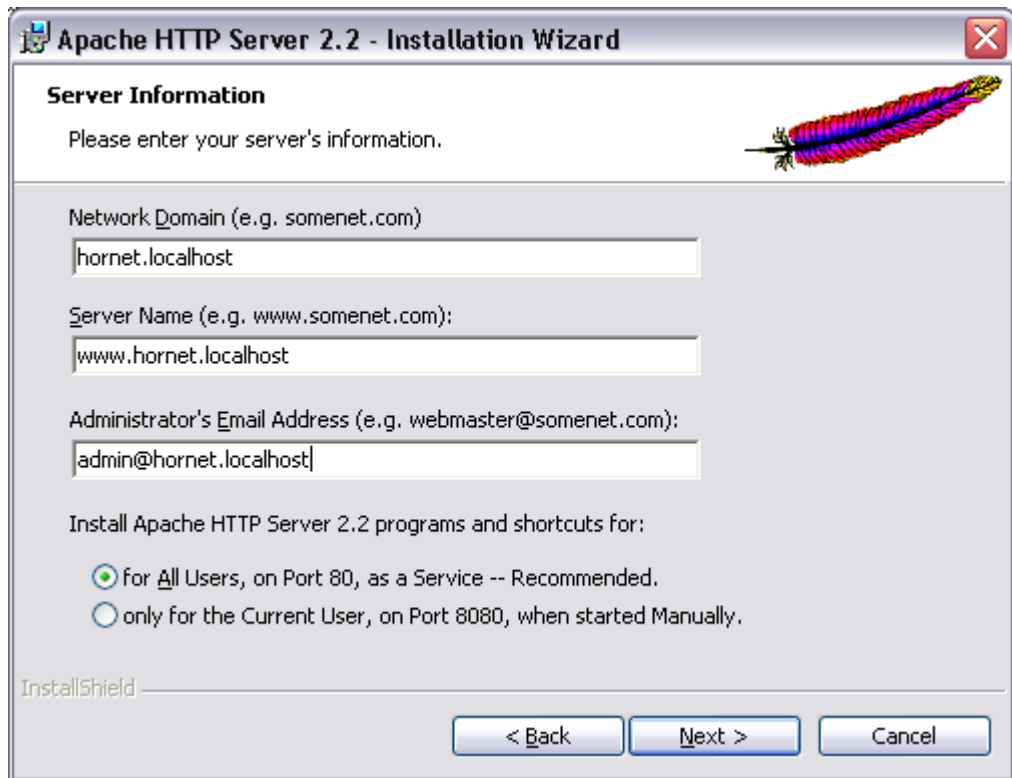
Apache HTTP Server 2.2 - Installation Wizard

Server Information

Please enter your server's information.

Network Domain (e.g. somenet.com)

hornet.localhost

Server Name (e.g. www.somenet.com):

www.hornet.localhost

Administrator's Email Address (e.g. webmaster@somenet.com):

admin@hornet.localhost

Install Apache HTTP Server 2.2 programs and shortcuts for:

for All Users, on Port 80, as a Service -- Recommended.

only for the Current User, on Port 8080, when started Manually.

InstallShield

< Back

Next >

Cancel